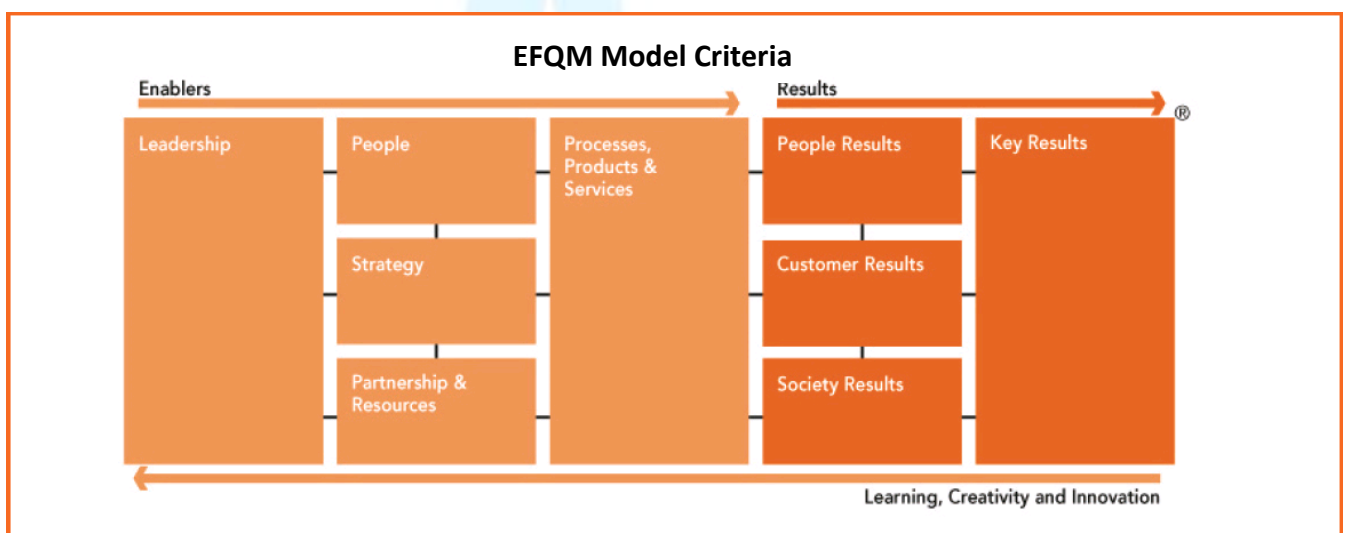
EFQM Model Criteria

Enablers

Results

®

Leadership

People

Strategy

Partnership & Resources

Processes, Products & Services

People Results

Customer Results

Society Results

Key Results

Learning, Creativity and Innovation